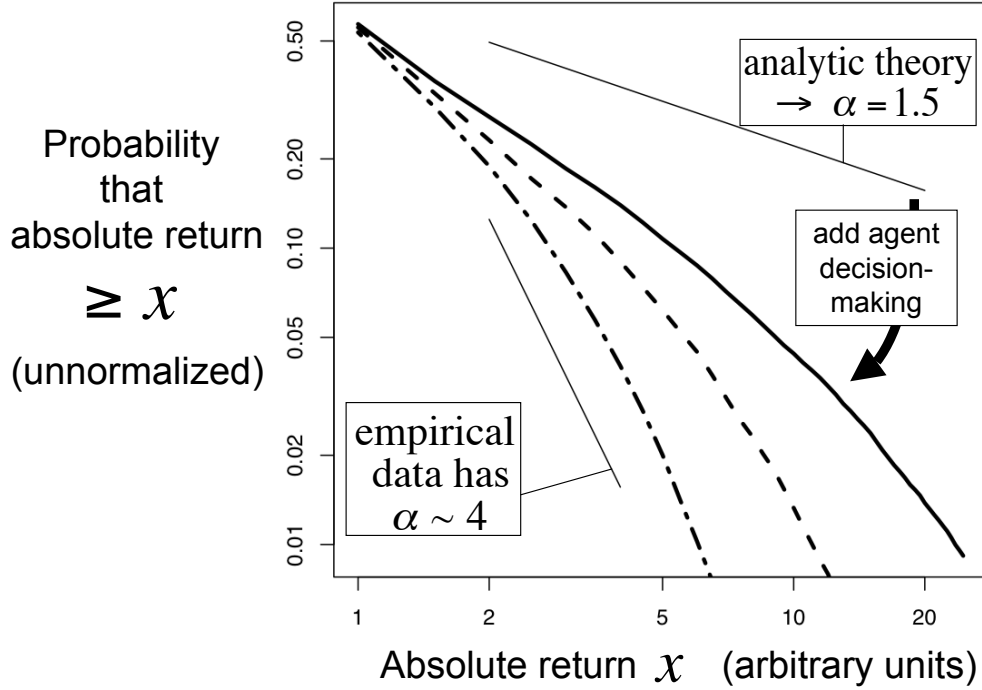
Probability that absolute return $\geq x$ (unnormalized)

0.50
0.20
0.10
0.05
0.02
0.01

analytic theory $\rightarrow \alpha = 1.5$

add agent decision-making

empirical data has $\alpha \sim 4$

1
2
5
10
20

Absolute return $x$ (arbitrary units)